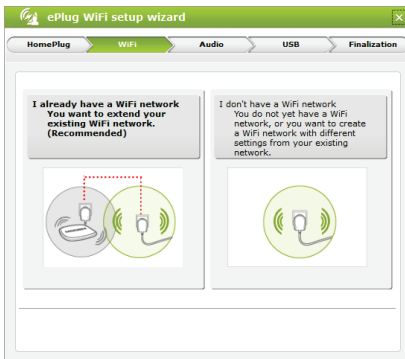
ePlug WiFi setup wizard

HomePlug
WiFi
Audio
USB
Finalization

I already have a WiFi network
You want to extend your existing WiFi network. (Recommended)

I don't have a WiFi network
You do not yet have a WiFi network, or you want to create a WiFi network with different settings from your existing network.